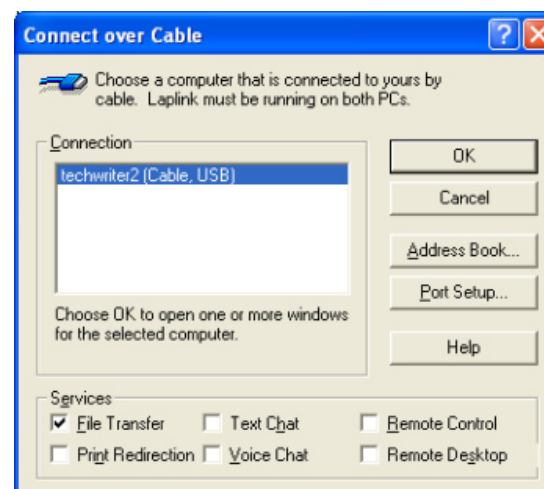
Connect over Cable

?

Choose a computer that is connected to yours by cable. Laplink must be running on both PCs.

Connection

techwriter2 (Cable, USB)

Choose OK to open one or more windows for the selected computer.

OK

Cancel

Address Book...

Port Setup...

Help

Services

File Transfer

Text Chat

Remote Control

Print Redirection

Voice Chat

Remote Desktop